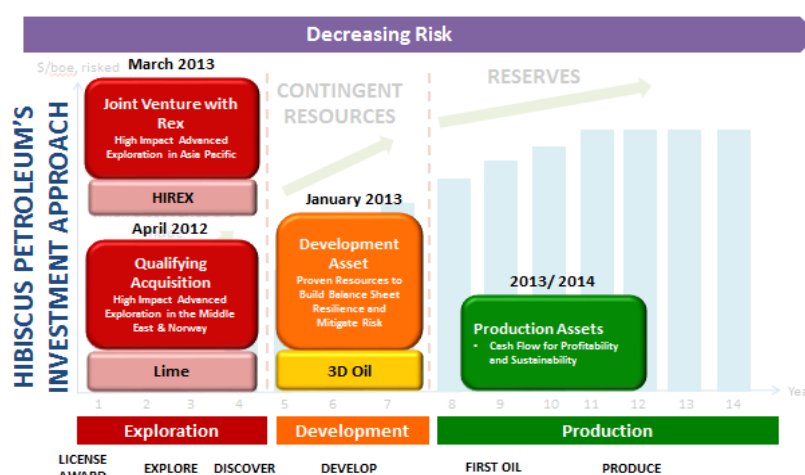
Decreasing Risk

$/boe, risked

HIBISCUS PETROLEUM'S INVESTMENT APPROACH

March 2013

Joint Venture with Rex
High Impact Advanced Exploration in Asia Pacific

HIREX

April 2012

Qualifying Acquisition
High Impact Advanced Exploration in the Middle East & Norway

Lime

CONTINGENT RESOURCES

January 2013

Development Asset
Proven Resources to Build Balance Sheet Resilience and Mitigate Risk

3D Oil

RESERVES

2013/ 2014

Production Assets
• Cash Flow for Profitability and Sustainability

Yea

1 2 3 4 5 6 7 8 9 10 11 12 13 14

Exploration

Development

Production

LICENSE AWARD

EXPLORE

DISCOVER

DEVELOP

FIRST OIL

PRODUCE